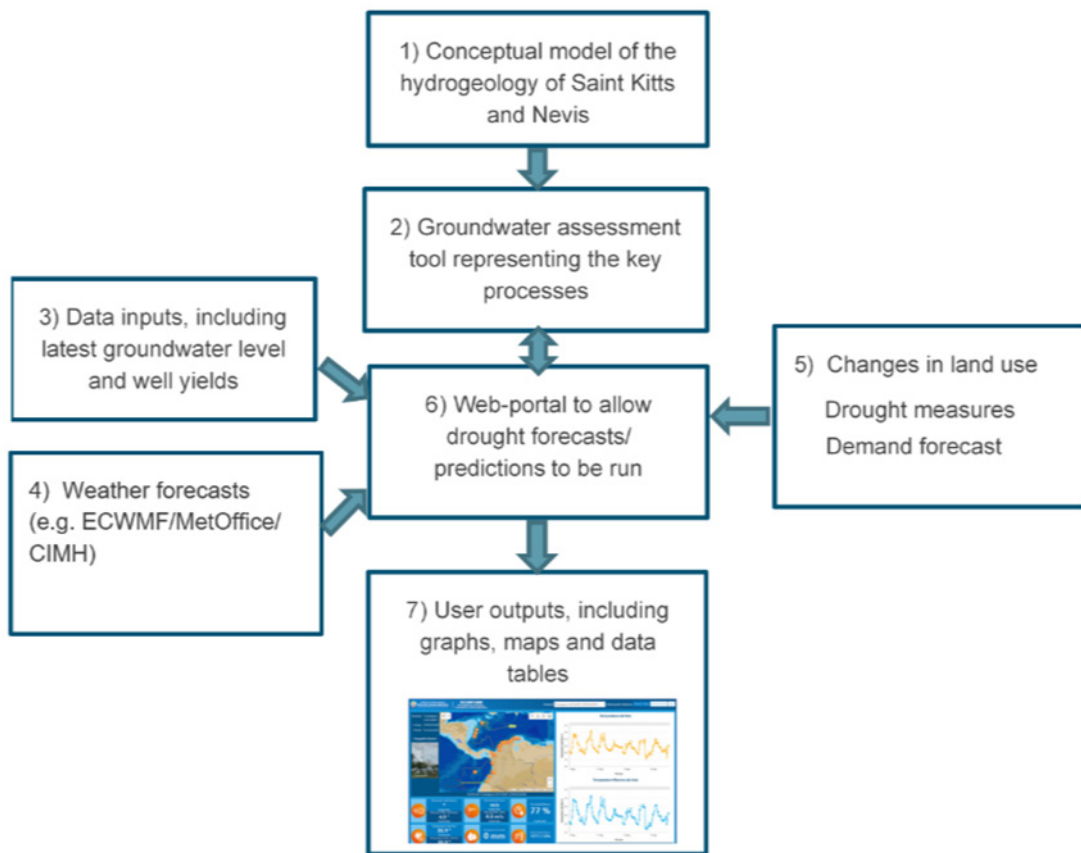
1) Conceptual model of the hydrogeology of Saint Kitts and Nevis

2) Groundwater assessment tool representing the key processes

3) Data inputs, including latest groundwater level and well yields

5) Changes in land use

Drought measures

Demand forecast

6) Web-portal to allow drought forecasts/ predictions to be run

4) Weather forecasts (e.g. ECWMF/MetOffice/ CIMH)

7) User outputs, including graphs, maps and data tables

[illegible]